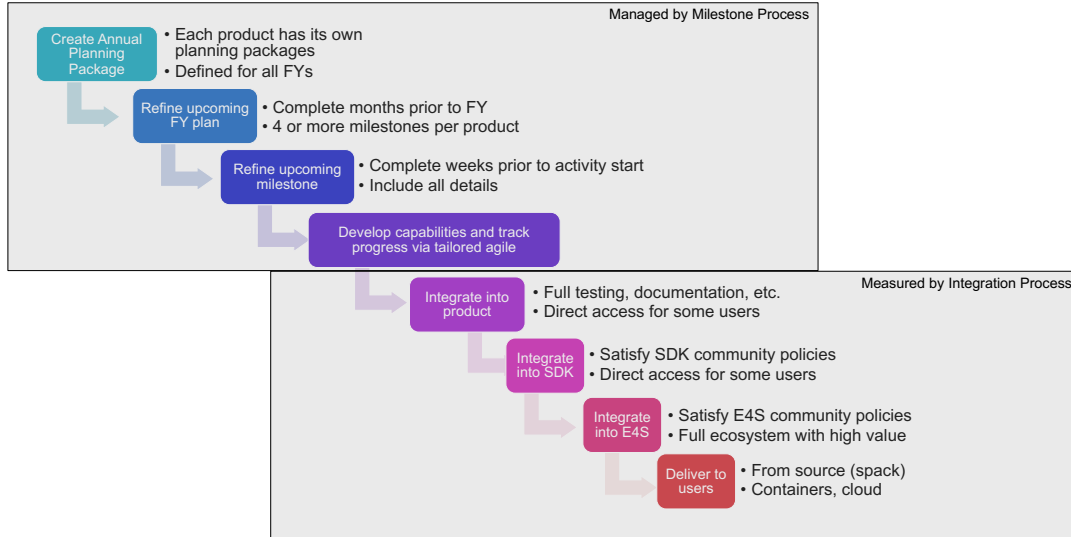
Managed by Milestone Process

Create Annual Planning Package

• Each product has its own planning packages
• Defined for all FYs

Refine upcoming FY plan

• Complete months prior to FY
• 4 or more milestones per product

Refine upcoming milestone

• Complete weeks prior to activity start
• Include all details

Develop capabilities and track progress via tailored agile

Measured by Integration Process

Integrate into product

• Full testing, documentation, etc.
• Direct access for some users

Integrate into SDK

• Satisfy SDK community policies
• Direct access for some users

Integrate into E4S

• Satisfy E4S community policies
• Full ecosystem with high value

Deliver to users

• From source (spack)
• Containers, cloud